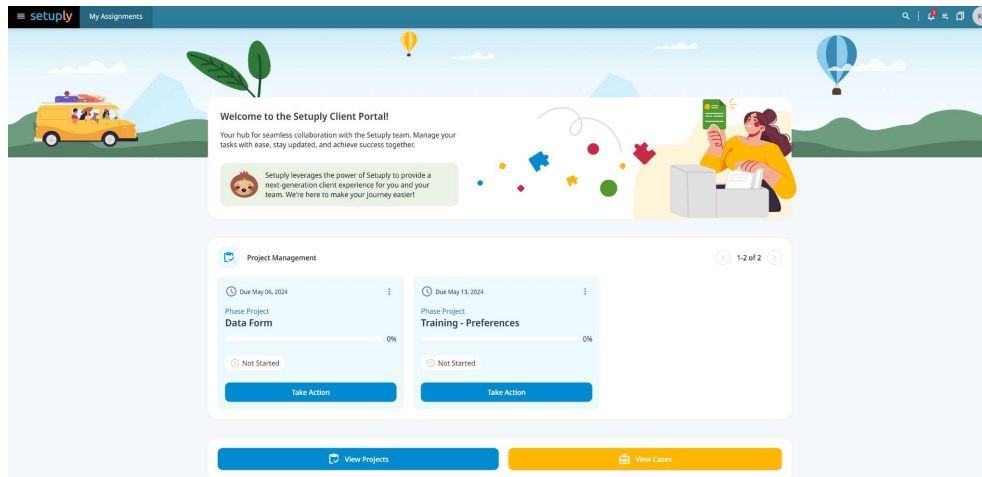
setuply My Assignments

K

Welcome to the Setuply Client Portal!

Your hub for seamless collaboration with the Setuply team. Manage your tasks with ease, stay updated, and achieve success together.

Setuply leverages the power of Setuply to provide a next-generation client experience for you and your team. We're here to make your journey easier!

Project Management

1-2 of 2

Due May 06, 2024

Phase Project
Data Form

0%

Not Started

Take Action

Due May 13, 2024

Phase Project
Training - Preferences

0%

Not Started

Take Action

View Projects

View Cases